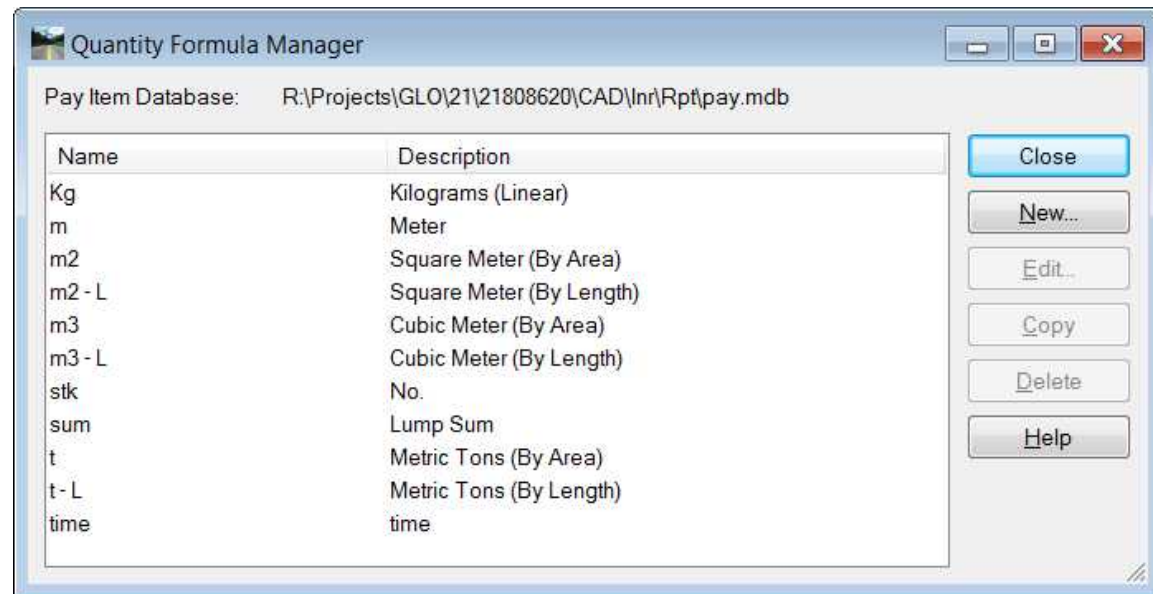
Quantity Formula Manager

Pay Item Database: R:\Projects\GLO\21\21808620\CAD\Inr\Rpt\pay.mdb

| Name | Description |
|---|---|
| Kg | Kilograms (Linear) |
| m | Meter |
| m2 | Square Meter (By Area) |
| m2 - L | Square Meter (By Length) |
| m3 | Cubic Meter (By Area) |
| m3 - L | Cubic Meter (By Length) |
| stk | No. |
| sum | Lump Sum |
| t | Metric Tons (By Area) |
| t - L | Metric Tons (By Length) |
| time | time |

Close
New...
Edit...
Copy
Delete
Help